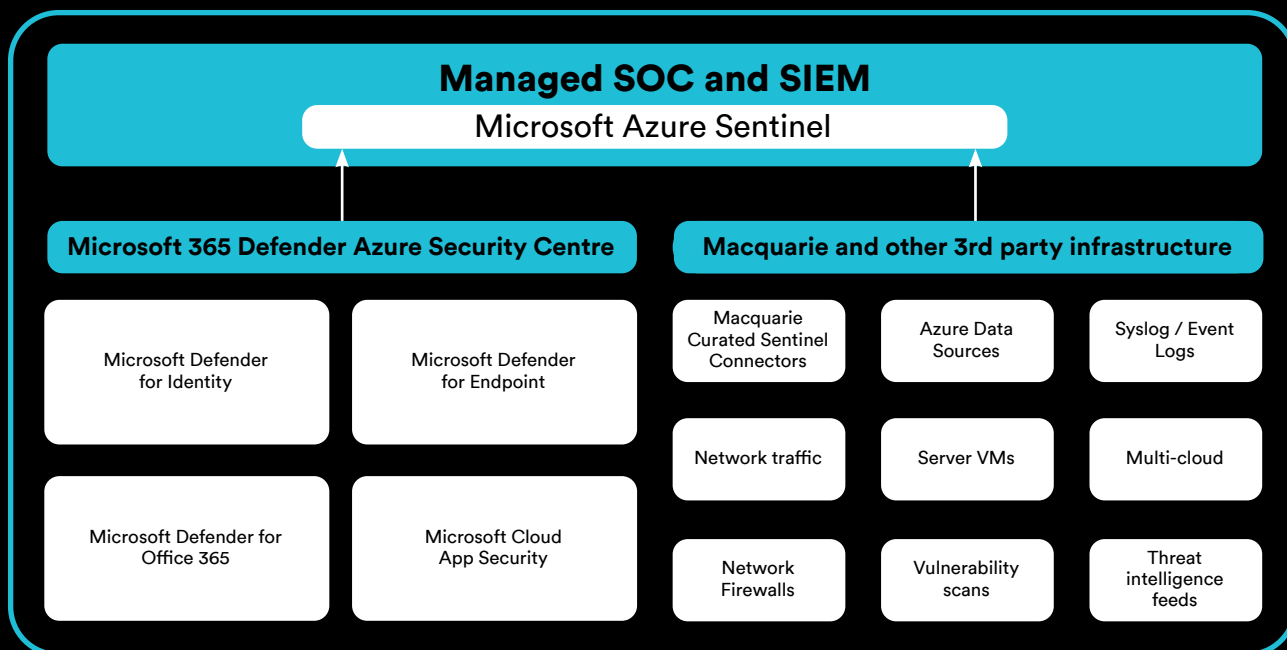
Managed SOC and SIEM

Microsoft Azure Sentinel

Microsoft 365 Defender Azure Security Centre

Macquarie and other 3rd party infrastructure

Microsoft Defender for Identity

Microsoft Defender for Endpoint

Microsoft Defender for Office 365

Microsoft Cloud App Security

Macquarie Curated Sentinel Connectors

Azure Data Sources

Syslog / Event Logs

Network traffic

Server VMs

Multi-cloud

Network Firewalls

Vulnerability scans

Threat intelligence feeds